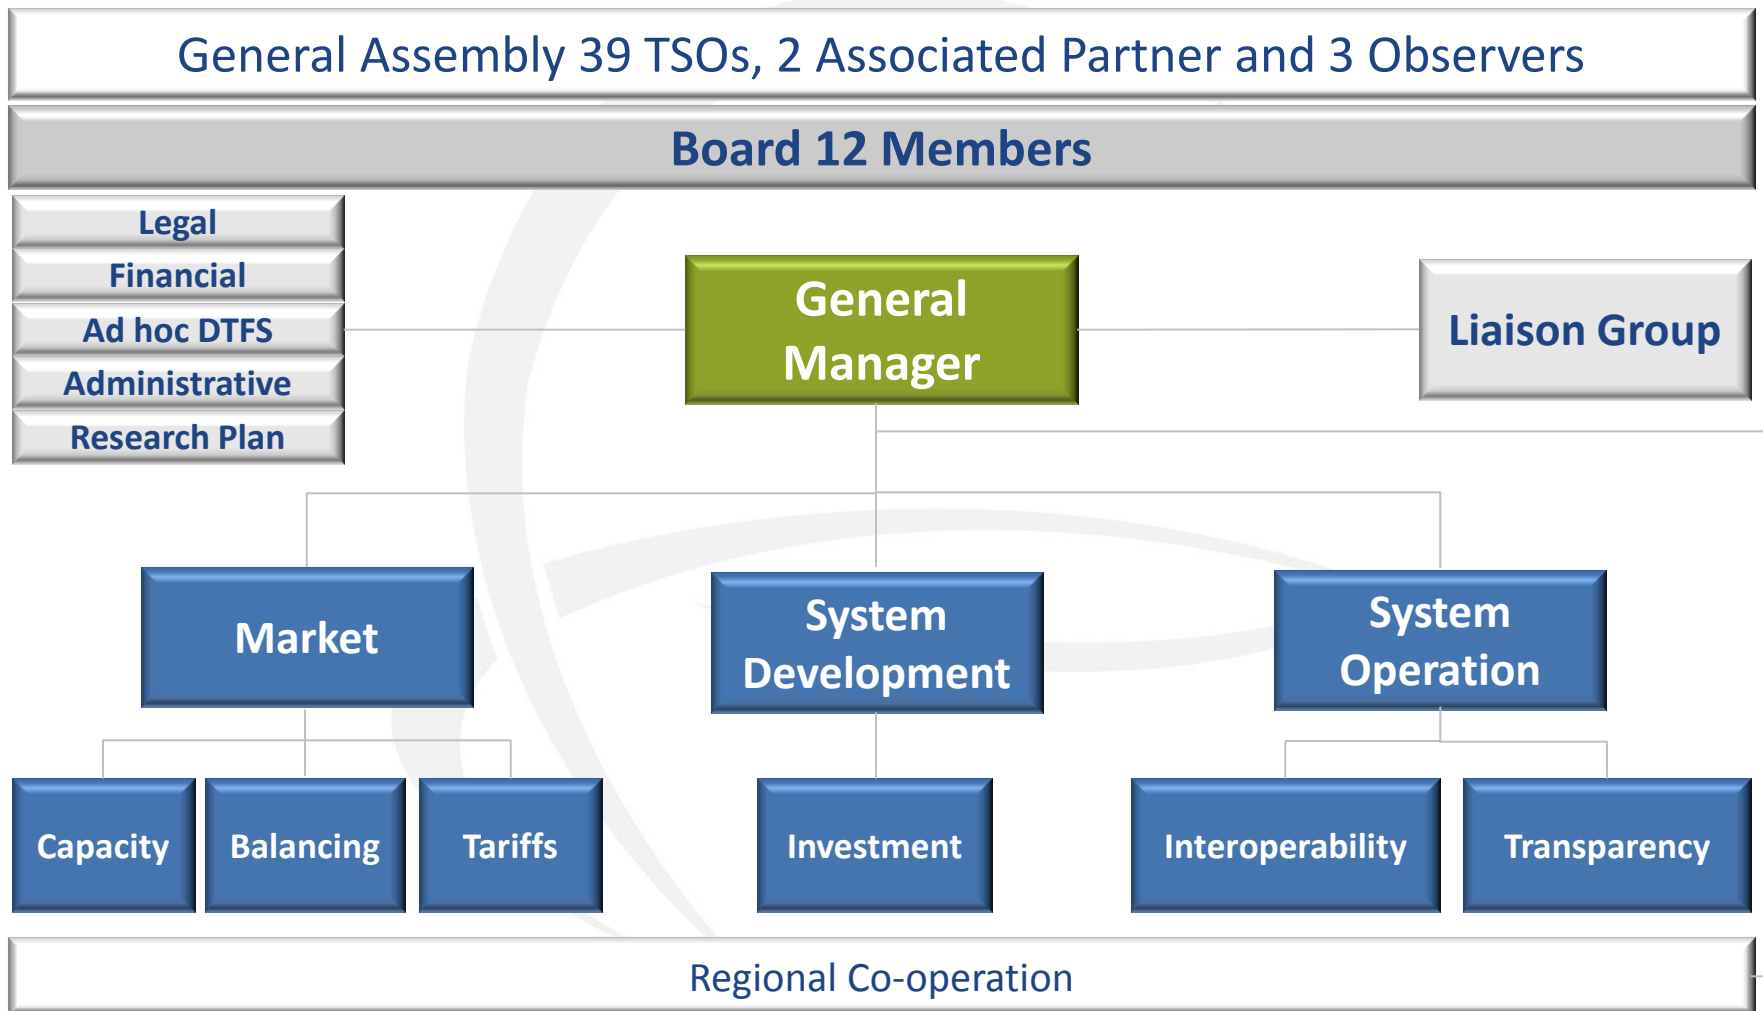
General Assembly 39 TSOs, 2 Associated Partner and 3 Observers

Board 12 Members

Legal
Financial
Ad hoc DTFS
Administrative
Research Plan

General Manager

Liaison Group

Market

System Development

System Operation

Capacity

Balancing

Tariffs

Investment

Interoperability

Transparency

Regional Co-operation